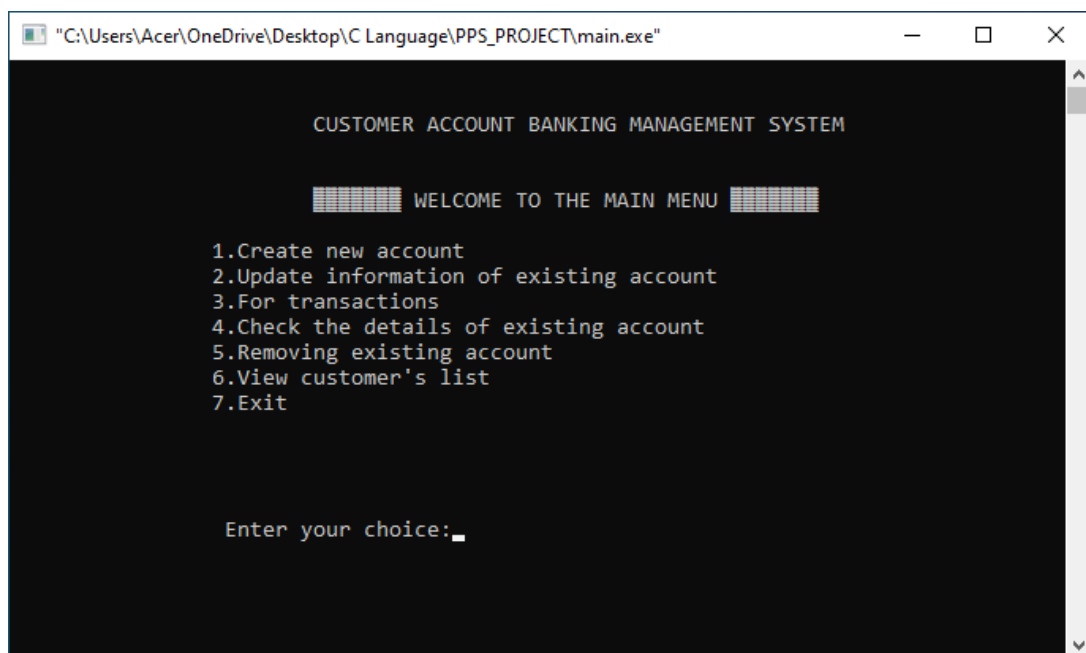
"C:\Users\Acer\OneDrive\Desktop\C Language\PPS_PROJECT\main.exe"

CUSTOMER ACCOUNT BANKING MANAGEMENT SYSTEM

███████ WELCOME TO THE MAIN MENU ███████

1.Create new account
2.Update information of existing account
3.For transactions
4.Check the details of existing account
5.Removing existing account
6.View customer's list
7.Exit

Enter your choice:_